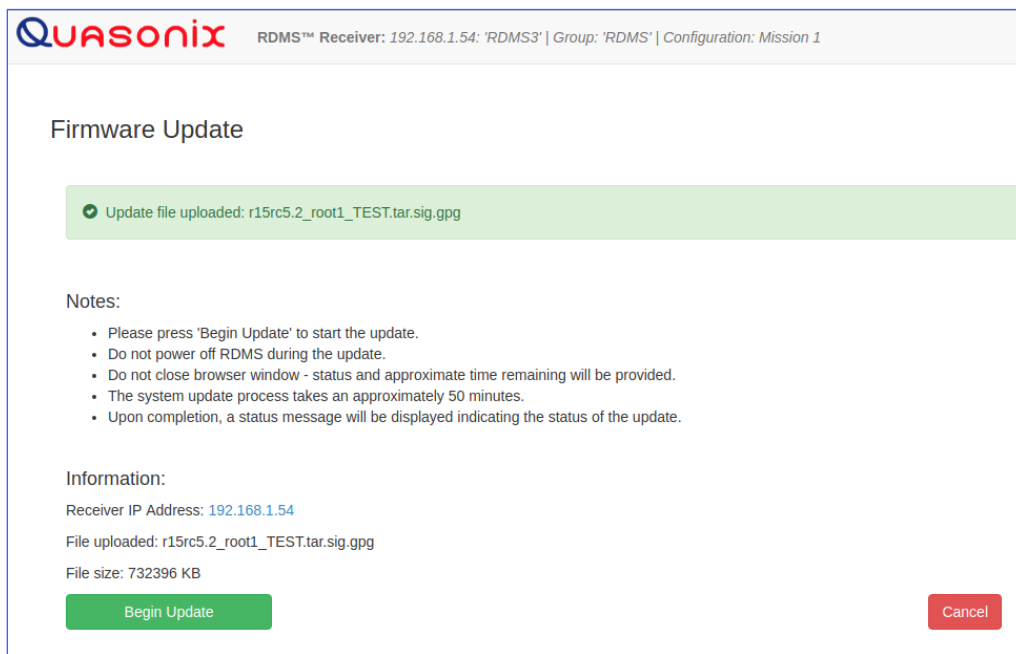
QUASONIX RDMS™ Receiver: 192.168.1.54: 'RDMS3' | Group: 'RDMS' | Configuration: Mission 1

Firmware Update

Update file uploaded: r15rc5.2_root1_TEST.tar.sig.gpg

Notes:

- Please press 'Begin Update' to start the update.
- Do not power off RDMS during the update.
- Do not close browser window - status and approximate time remaining will be provided.
- The system update process takes an approximately 50 minutes.
- Upon completion, a status message will be displayed indicating the status of the update.

Information:

Receiver IP Address: 192.168.1.54

File uploaded: r15rc5.2_root1_TEST.tar.sig.gpg

File size: 732396 KB

Begin Update

Cancel